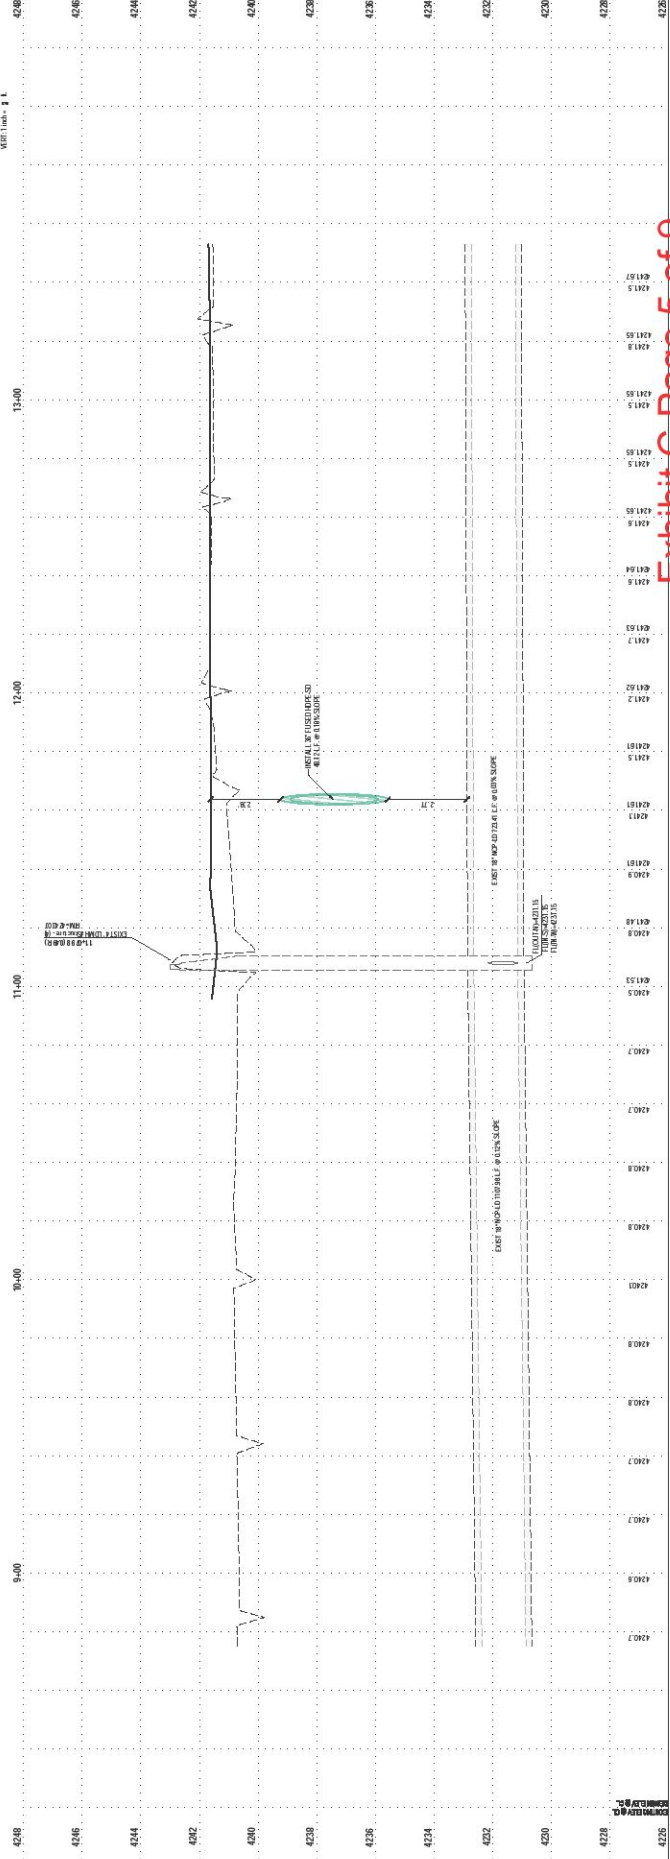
VERT 1 inch = 2 ft

4248
4246
4244
4242
4240
4238
4236
4234
4232
4230
4228
4226

9+00
10+00
11+00
12+00
13+00

EXIST 4' ?? MH
11+08.08 (0.89 R)
RIM=4240.07

INSTALL 8" FUSED HDPE SD
40.7 L.F. @ 0.10% SLOPE

2.38
2.77

EXIST 18" RCP-LD 72.41 L.F. @ 0.10% SLOPE
EXIST 18" RCP-LD 110.98 L.F. @ 0.12% SLOPE

FL EXIT IN=4231.15
FL OUT (S)=4231.15
FL OUT (W)=4231.15

4240.7
4240.8
4240.8
4240.7
4240.8
4240.3
4240.8
4240.8
4240.7
4240.7
4240.5
4241.53
4240.8
4241.48
4240.9
4241.81
4241.3
4241.81
4241.5
4241.81
4241.2
4241.62
4241.7
4241.63
4241.6
4241.64
4241.6
4241.65
4241.5
4241.65
4241.5
4241.65
4241.8
4241.65
4241.5
4241.67

EXISTING ELEV @ CL
PROPOSED ELEV @ CL

Exhibit C Page 5 of 9